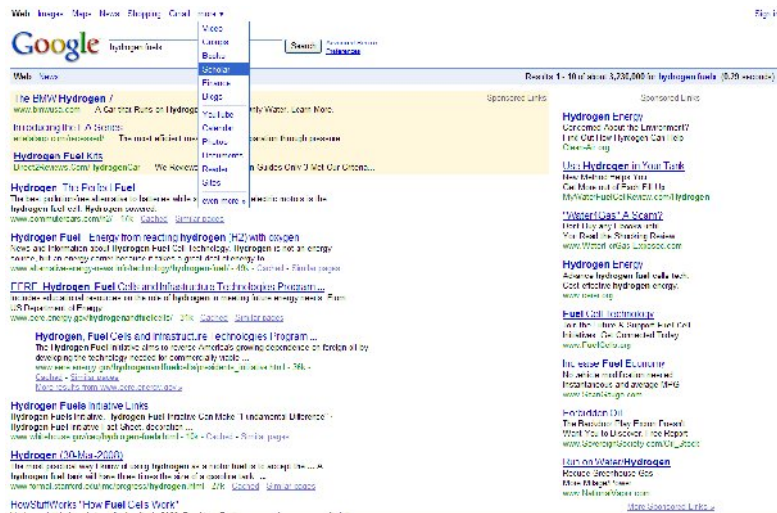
Web Images Maps News Shopping Gmail more ▾

Sign in

Google hydrogen fuels Search Advanced Search Preferences

Video
Groups
Books
Scholar
Finance
Blogs
YouTube
Calendar
Photos
Documents
Reader
Sites
even more »

Web News

Results 1 - 10 of about 3,230,000 for hydrogen fuels (0.20 seconds)

Sponsored Links

The BMW Hydrogen 7
www.bmwusa.com A Car that Runs on Hydrogen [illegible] Only Water. Learn More.

Introducing the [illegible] Series
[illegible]

Hydrogen Fuel Kits
DirectSeekers.com/HydrogenCar We Reviewed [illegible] Guides Only 3 Met Our Criteria...

Hydrogen: The Perfect Fuel
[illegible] hydrogen fuel cell. Hydrogen sources.
www.commutercars.com/h2/ - 17k - Cached - Similar pages

Hydrogen Fuel - Energy from reacting hydrogen (H2) with oxygen
News and information about Hydrogen Fuel Cell Technology. Hydrogen is not an energy source, but an energy carrier because it takes a great deal of energy to ...
www.alternative-energy-news.info/technology/hydrogen-fuel/ - 49k - Cached - Similar pages

EERE: Hydrogen Fuel Cells and Infrastructure Technologies Program ...
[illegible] US Department of Energy.
www.eere.energy.gov/hydrogenandfuelcells/ - 21k - Cached - Similar pages

Hydrogen, Fuel Cells and Infrastructure Technologies Program ...
The Hydrogen Fuel Initiative aims to reverse America's growing dependence on foreign oil by developing the technology needed for commercially viable ...
www.eere.energy.gov/hydrogenandfuelcells/presidents_initiative.html - 36k -
Cached - Similar pages
More results from www.eere.energy.gov »

Hydrogen Fuels Initiative Links
Hydrogen Fuels Initiative. Hydrogen Fuel Initiative Can Make "Fundamental Difference" - Hydrogen Fuel Initiative Fact Sheet, description ...
www.whitehouse.gov/ceq/hydrogen-fuels.html - 13k - Cached - Similar pages

Hydrogen (30-Mar-2008)
The most practical way I know of using hydrogen as a motor fuel is to store the ... A hydrogen fuel tank will be three times the size of a gasoline tank. ...
www.formal.stanford.edu/jmc/progress/hydrogen.html - 27k - Cached - Similar pages

HowStuffWorks "How Fuel Cells Work"

Sponsored Links

Hydrogen Energy
Concerned About the Environment? Find Out How Hydrogen Can Help.
Chevron.com

Use Hydrogen in Your Tank
New Method Helps You Get More out of Every Fill Up.
MyWaterFuelCellReview.com/Hydrogen

"Water4Gas" A Scam?
Don't Buy any Ebooks until You Read this Shocking Review
www.Water4Gas-Exposed.com

Hydrogen Energy
Advance hydrogen fuel cells tech. Cost effective hydrogen energy.
www.ceeo.org

Fuel Cell Technology
Join The Future & Support Fuel Cell Initiatives. Get Connected Today
www.FuelCells.org

Increase Fuel Economy
No electrical mod. Easy install. Instantaneous and average MPG
www.ScanGauge.com

Forbidden Oil
The Bonanza They Fear Most! Want You To Discover. Free Report
www.SovereignSociety.com/Oil_Boom

Run on Water/Hydrogen
Reduce Greenhouse Gas More Mileage! New
www.NaturalWater.com

More Sponsored Links »